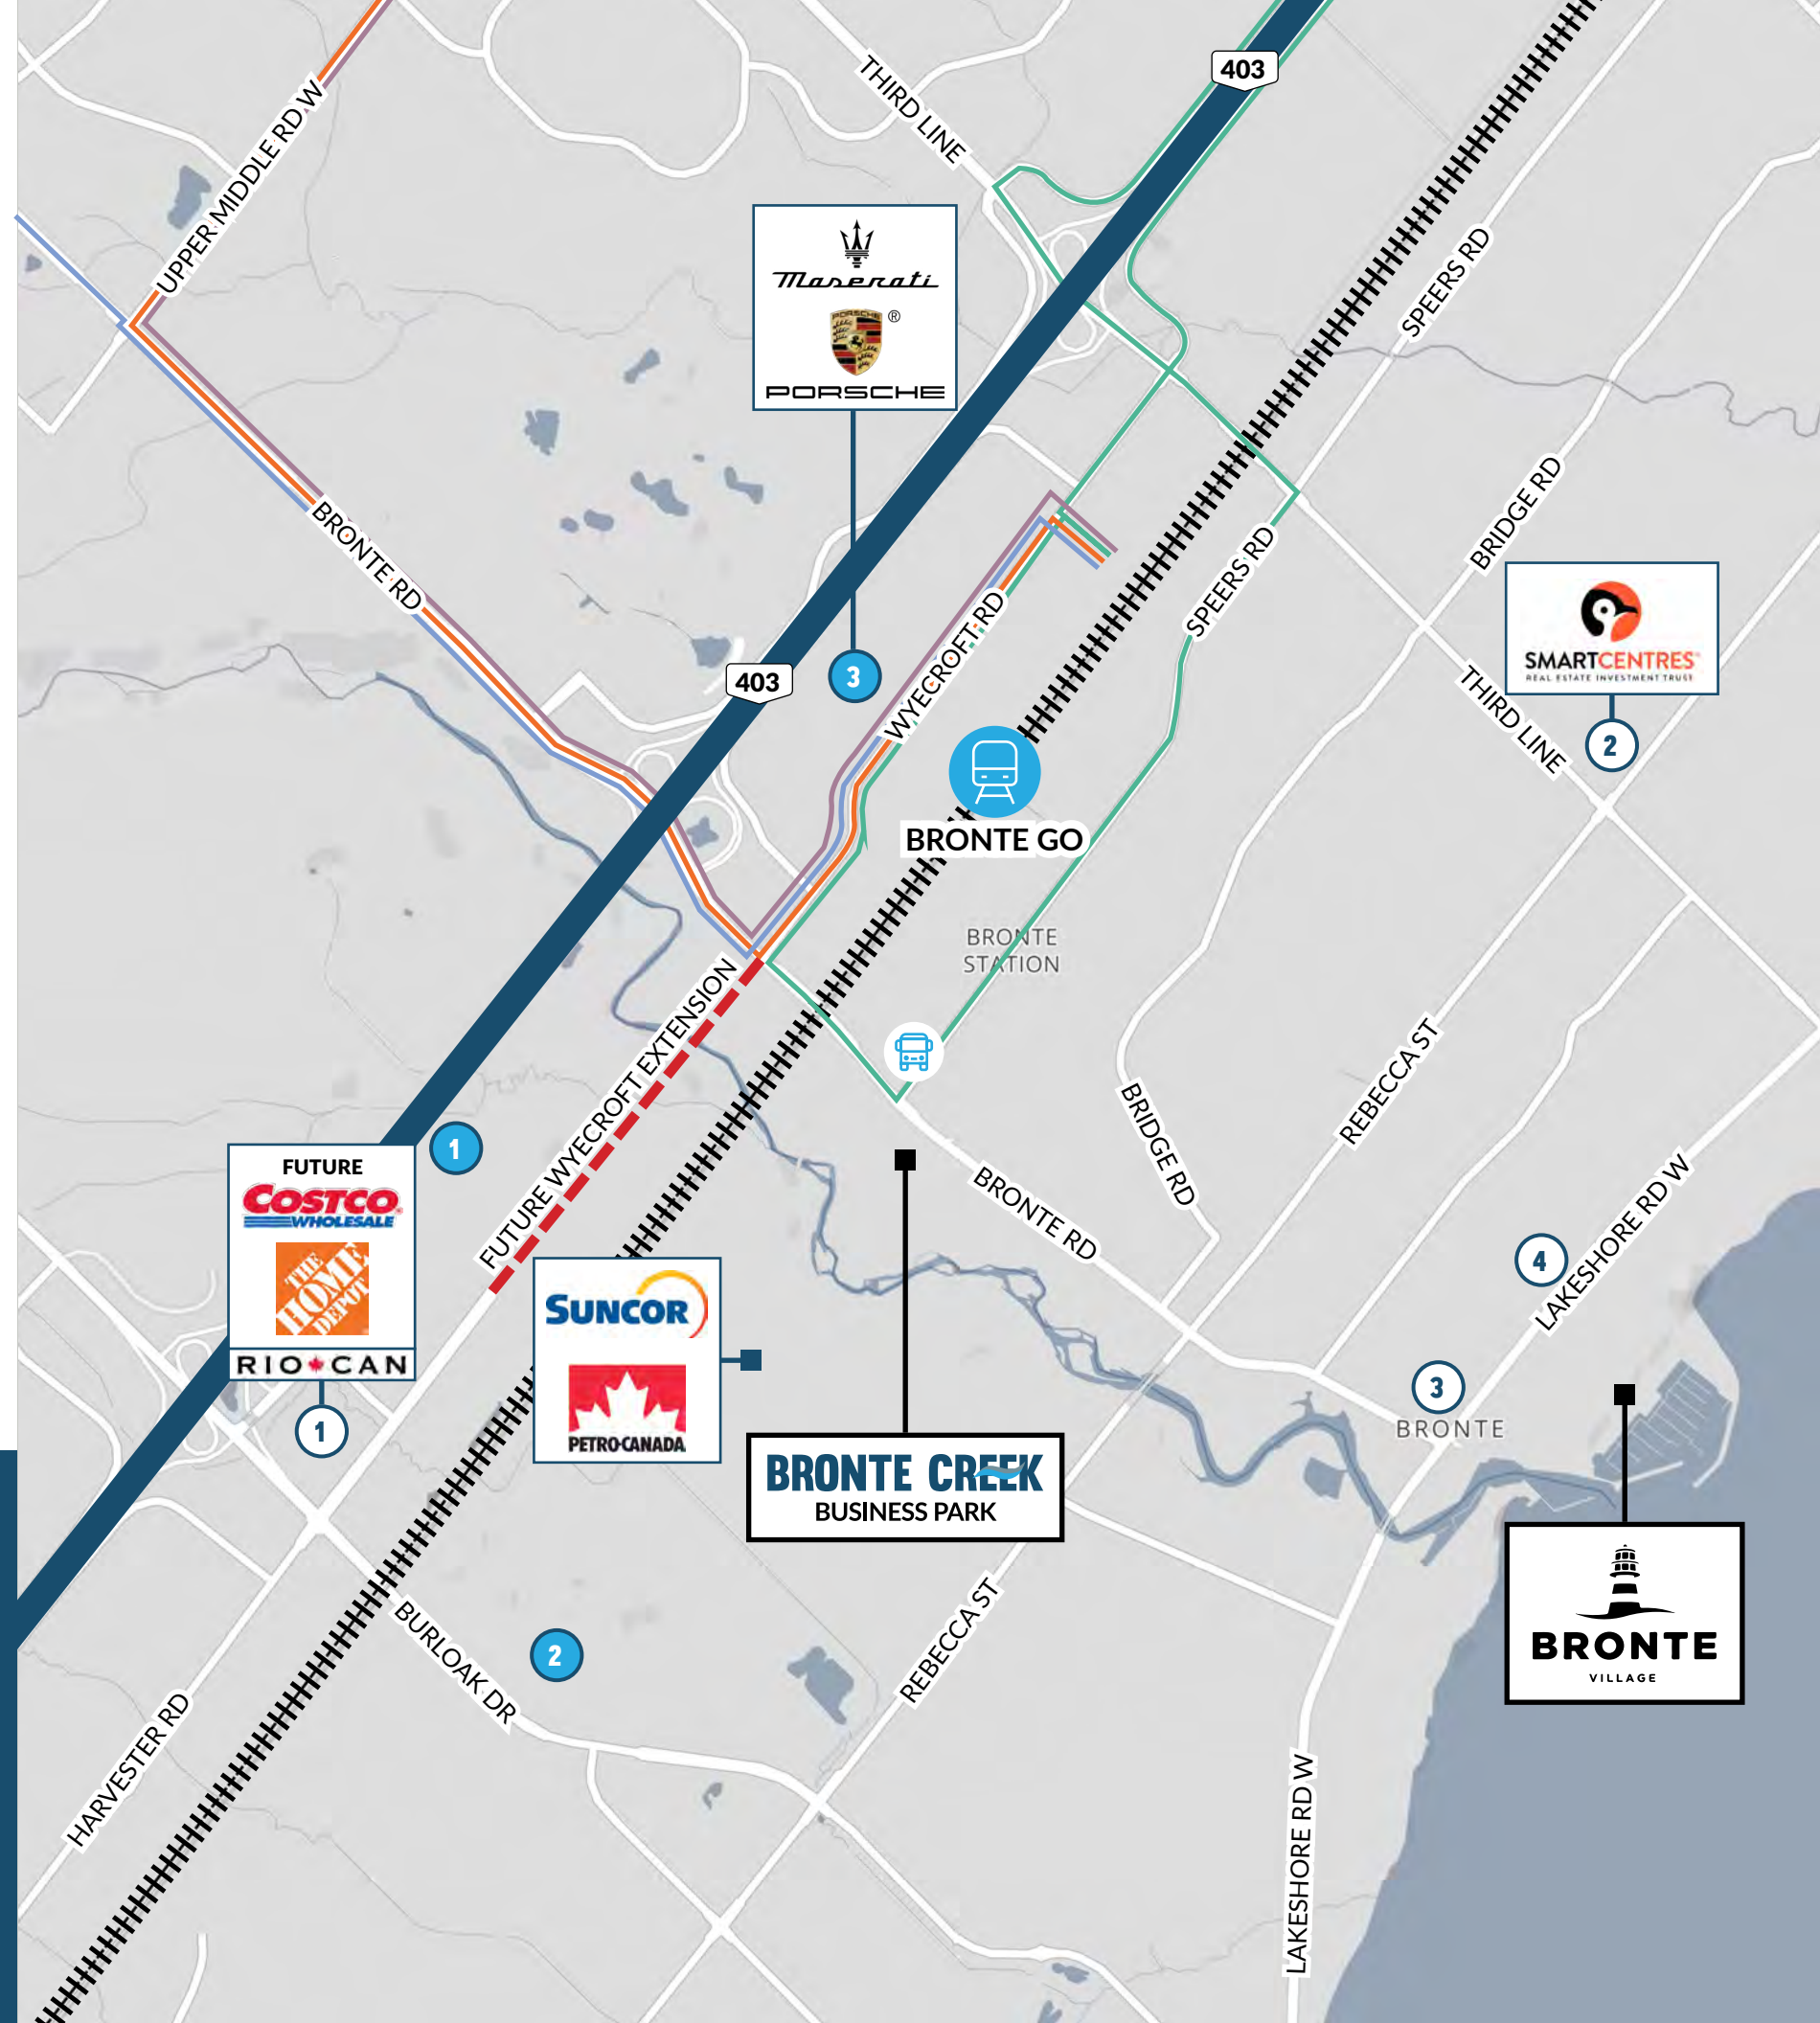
403
THIRD LINE
UPPER MIDDLE RD W
Maserati
PORSCHE
PORSCHE
SPEERS RD
BRONTE RD
BRIDGE RD
SPEERS RD
SMARTCENTRES
REAL ESTATE INVESTMENT TRUST
403
3
WYECROFT RD
THIRD LINE
2
BRONTE GO
BRONTE STATION
FUTURE WYECROFT EXTENSION
BRIDGE RD
REBECCA ST
1
FUTURE
COSTCO WHOLESALE
THE HOME DEPOT
RIOCAN
BRONTE RD
SUNCOR
PETRO-CANADA
4
LAKESHORE RD W
1
3
BRONTE
BRONTE CREEK
BUSINESS PARK
BURLOAK DR
BRONTE
VILLAGE
2
REBECCA ST
HARVESTER RD
LAKESHORE RD W